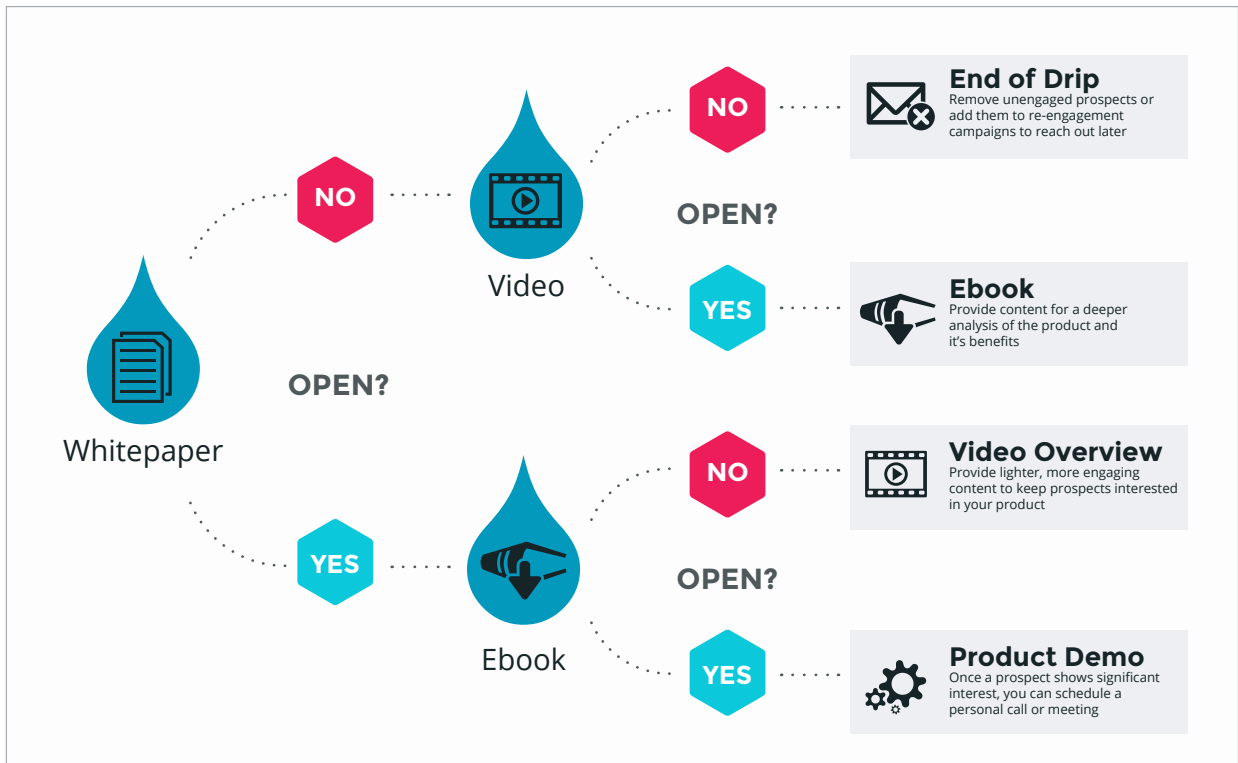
NO

End of Drip
Remove unengaged prospects or add them to re-engagement campaigns to reach out later

NO

Video

OPEN?

YES

Ebook
Provide content for a deeper analysis of the product and it's benefits

Whitepaper

OPEN?

NO

Video Overview
Provide lighter, more engaging content to keep prospects interested in your product

YES

Ebook

OPEN?

YES

Product Demo
Once a prospect shows significant interest, you can schedule a personal call or meeting